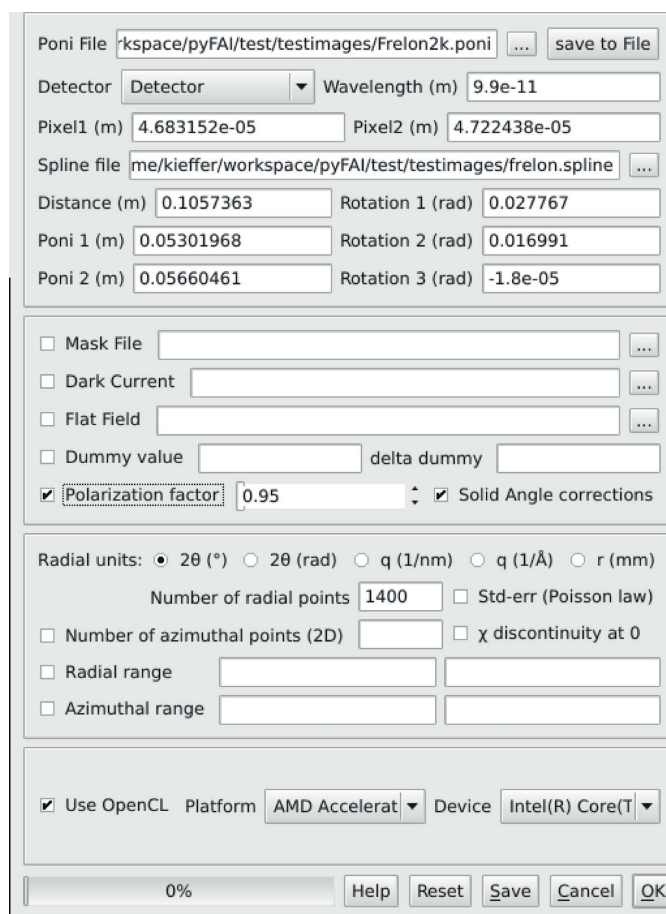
Poni File 'kspace/pyFAI/test/testimages/Frelon2k.poni ... save to File

Detector Detector Wavelength (m) 9.9e-11

Pixel1 (m) 4.683152e-05 Pixel2 (m) 4.722438e-05

Spline file me/kieffer/workspace/pyFAI/test/testimages/frelon.spline ...

Distance (m) 0.1057363 Rotation 1 (rad) 0.027767

Poni 1 (m) 0.05301968 Rotation 2 (rad) 0.016991

Poni 2 (m) 0.05660461 Rotation 3 (rad) -1.8e-05

☐ Mask File ...

☐ Dark Current ...

☐ Flat Field ...

☐ Dummy value delta dummy

☑ Polarization factor 0.95 ☑ Solid Angle corrections

Radial units: ◉ 2θ (°) ○ 2θ (rad) ○ q (1/nm) ○ q (1/Å) ○ r (mm)

Number of radial points 1400 ☐ Std-err (Poisson law)

☐ Number of azimuthal points (2D) ☐ χ discontinuity at 0

☐ Radial range

☐ Azimuthal range

☑ Use OpenCL Platform AMD Accelerat Device Intel(R) Core(T

0% Help Reset Save Cancel OK